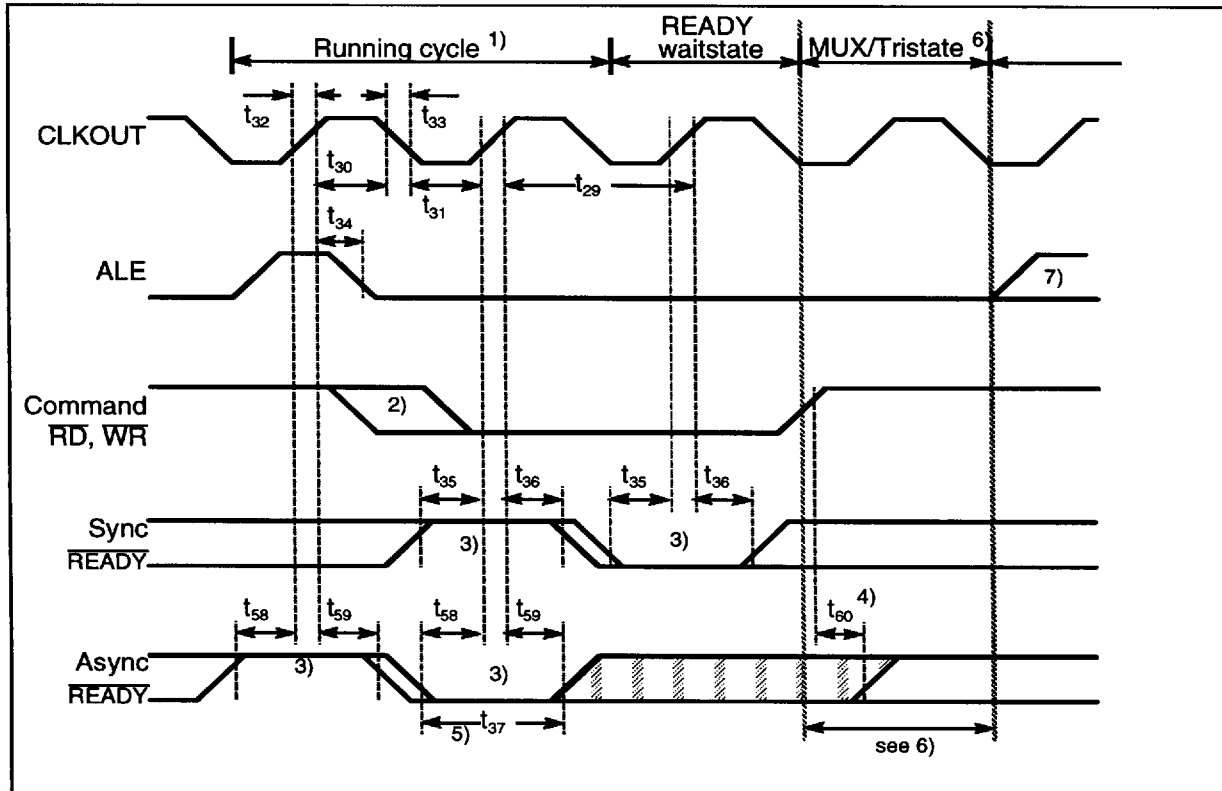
Running cycle 1)

READY waitstate

MUX/Tristate 6)

CLKOUT

$t_{32}$

$t_{33}$

$t_{30}$

$t_{31}$

$t_{29}$

$t_{34}$

ALE

7)

Command
$\overline{RD}$, $\overline{WR}$

2)

$t_{35}$

$t_{36}$

$t_{35}$

$t_{36}$

Sync
$\overline{READY}$

3)

3)

$t_{58}$

$t_{59}$

$t_{58}$

$t_{59}$

$t_{60}$ 4)

Async
$\overline{READY}$

3)

3)

5) $t_{37}$

see 6)